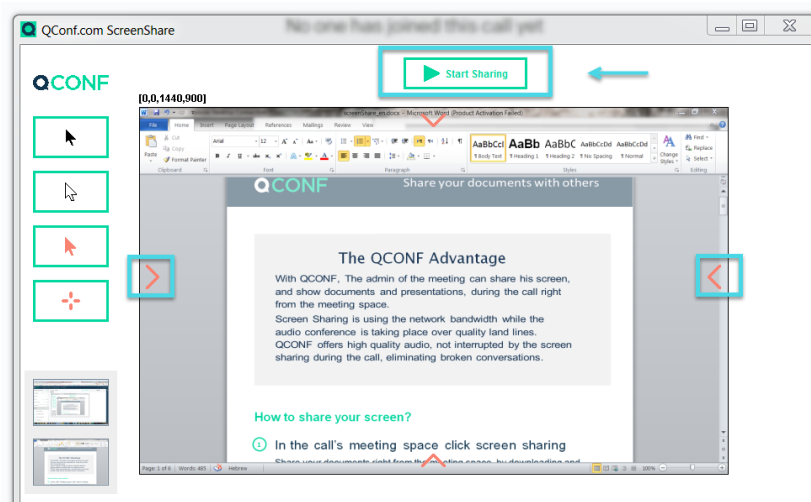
QConf.com ScreenShare

No one has joined this call yet

QCONF

Start Sharing

[0,0,1440,900]

screenshare_en.docx - Microsoft Word (Product Activation Failed)

File Home Insert Page Layout References Mailings Review View

Paste Cut Copy Format Painter Clipboard

Arial 12 Font

Paragraph

AaBbCcI ¶ Body Text AaBb Heading 1 AaBbC ¶ Heading 2 AaBbCcDd ¶ No Spacing AaBbCcDd ¶ Normal Change Styles Styles

Find Replace Select Editing

QCONF Share your documents with others

The QCONF Advantage

With QCONF, The admin of the meeting can share his screen, and show documents and presentations, during the call right from the meeting space.

Screen Sharing is using the network bandwidth while the audio conference is taking place over quality land lines.

QCONF offers high quality audio, not interrupted by the screen sharing during the call, eliminating broken conversations.

How to share your screen?

1 In the call's meeting space click screen sharing

Share your documents right from the meeting space, by downloading and

Page: 1 of 6 Words: 485 Hebrew 100%